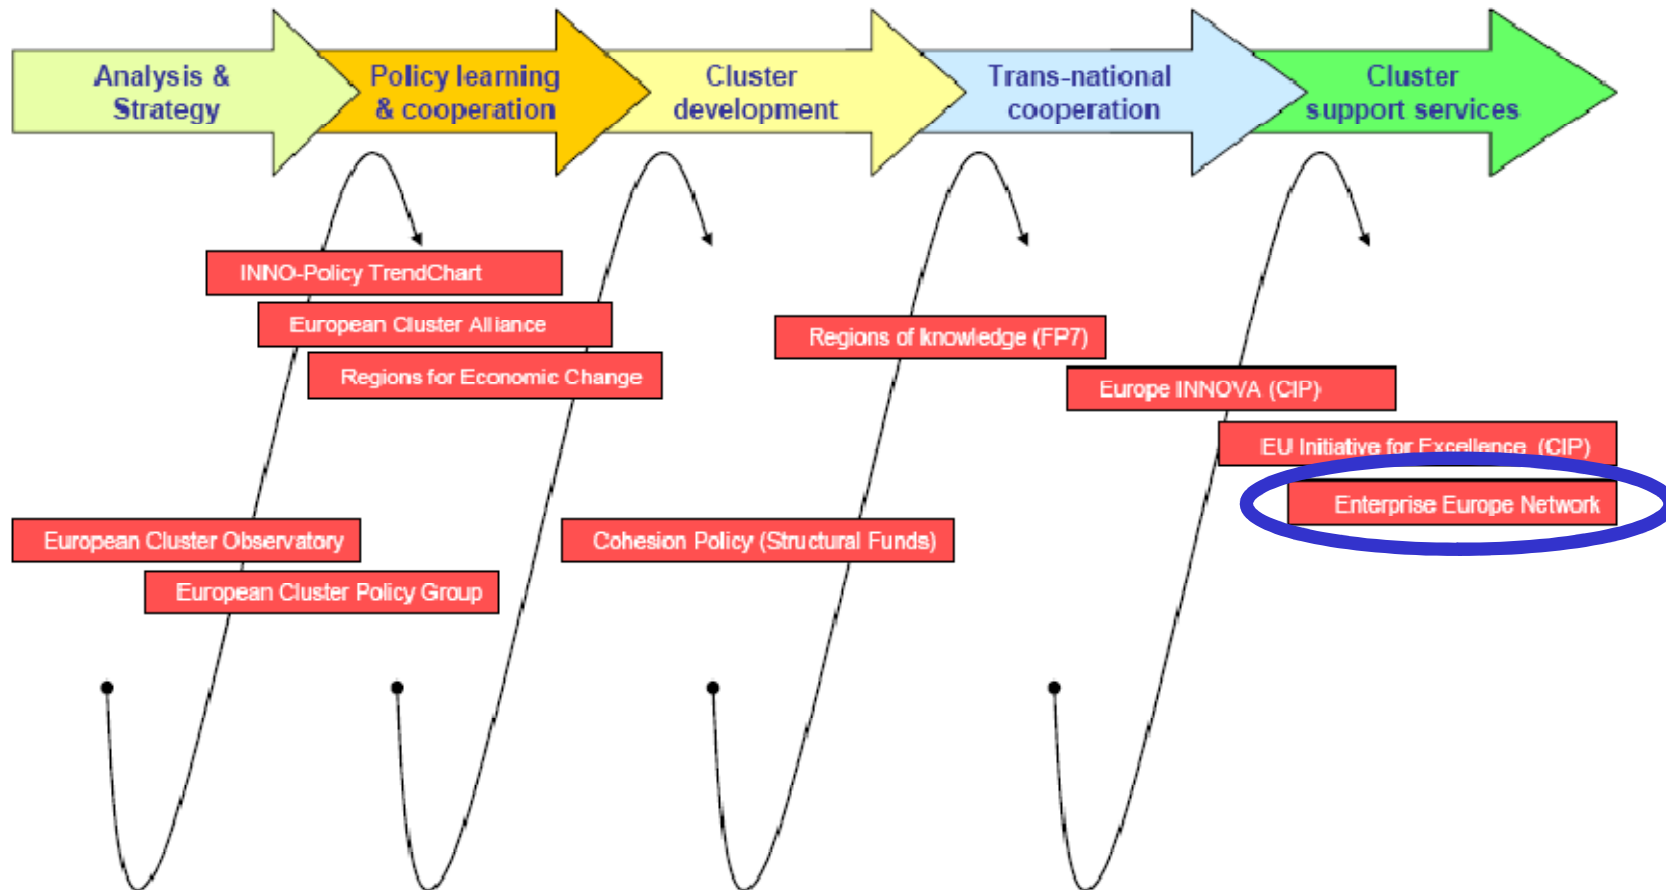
Analysis & Strategy

Policy learning & cooperation

Cluster development

Trans-national cooperation

Cluster support services

INNO-Policy TrendChart

European Cluster Alliance

Regions for Economic Change

Regions of knowledge (FP7)

Europe INNOVA (CIP)

EU Initiative for Excellence (CIP)

Enterprise Europe Network

European Cluster Observatory

European Cluster Policy Group

Cohesion Policy (Structural Funds)